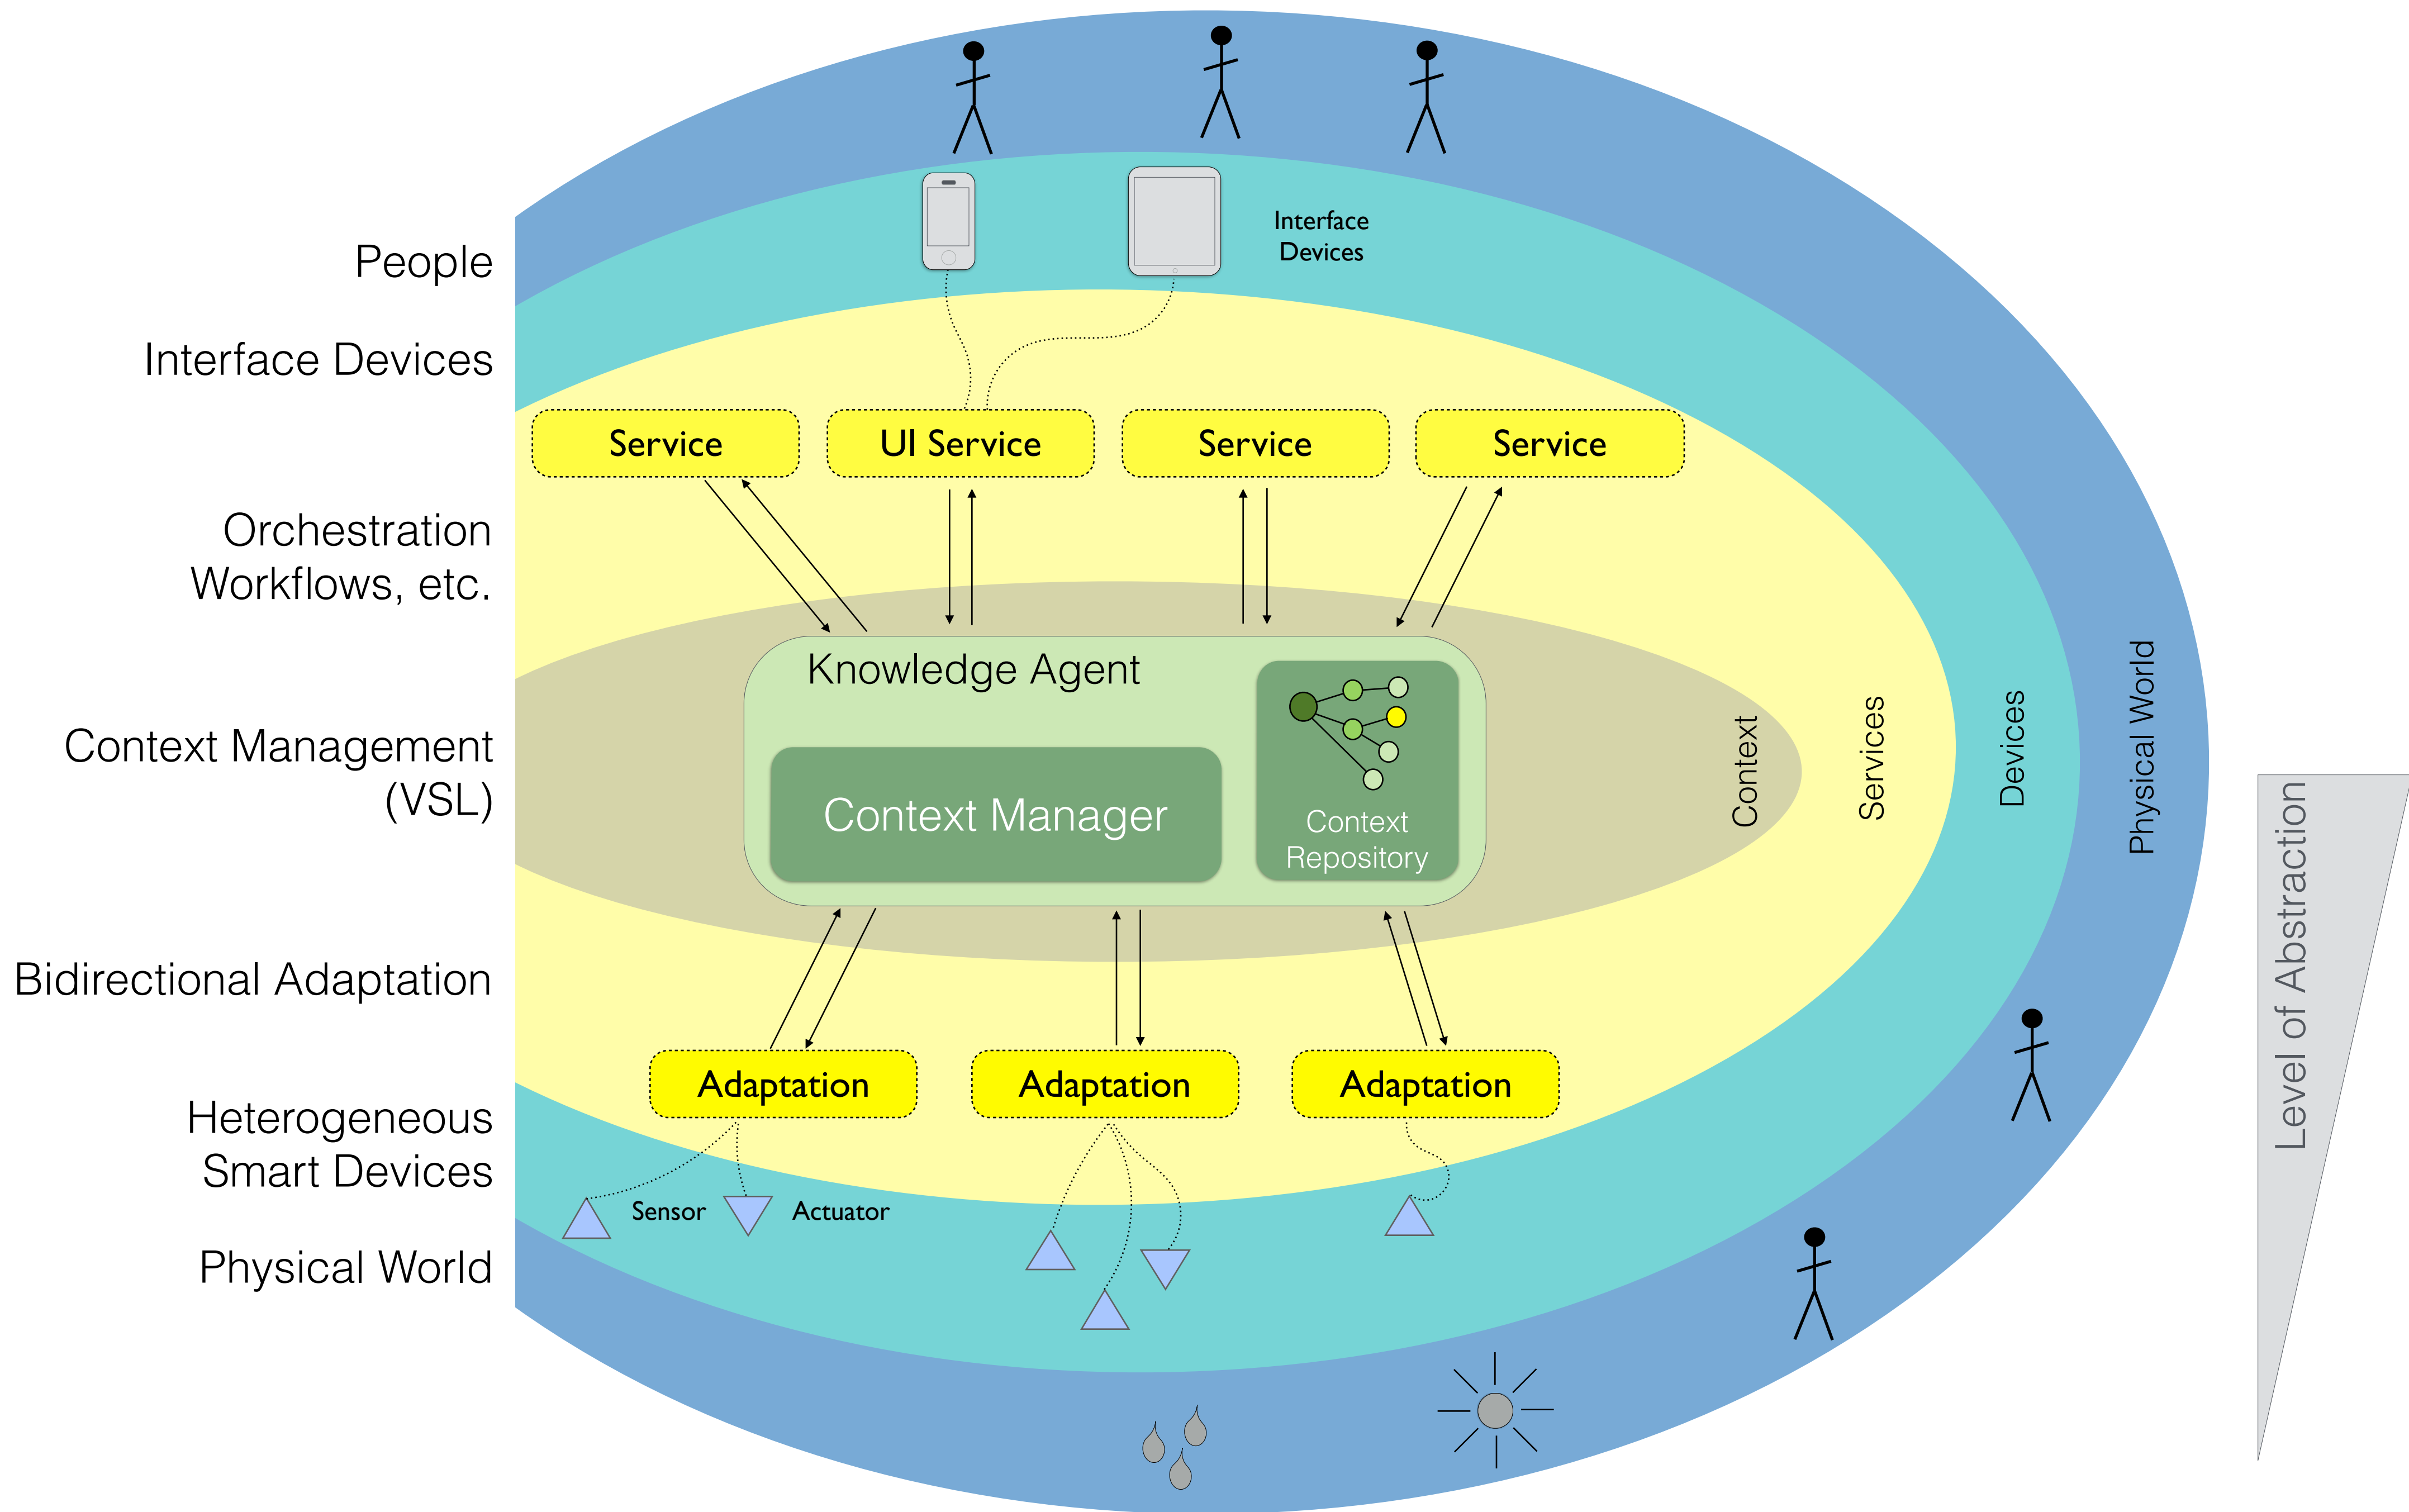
People

Interface Devices

Orchestration Workflows, etc.

Context Management (VSL)

Bidirectional Adaptation

Heterogeneous Smart Devices

Physical World

Interface Devices

Service

UI Service

Service

Service

Knowledge Agent

Context Manager

Context Repository

Context

Services

Devices

Physical World

Adaptation

Adaptation

Adaptation

Sensor

Actuator

Level of Abstraction